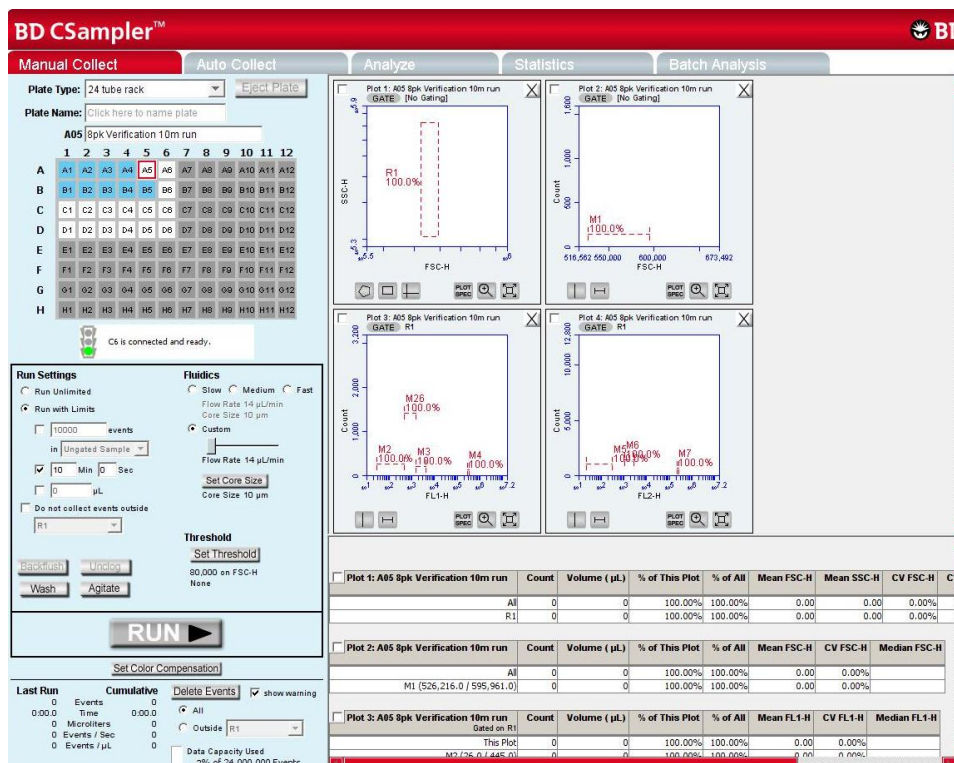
BD CSampler™

BI

Manual Collect | Auto Collect | Analyze | Statistics | Batch Analysis

Plate Type: 24 tube rack
Eject Plate
Plate Name: Click here to name plate
A05 8pk Verification 10m run

| | 1 | 2 | 3 | 4 | 5 | 6 | 7 | 8 | 9 | 10 | 11 | 12 |
|---|---|---|---|---|---|---|---|---|---|---|---|---|
| A | A1 | A2 | A3 | A4 | A5 | A6 | A7 | A8 | A9 | A10 | A11 | A12 |
| B | B1 | B2 | B3 | B4 | B5 | B6 | B7 | B8 | B9 | B10 | B11 | B12 |
| C | C1 | C2 | C3 | C4 | C5 | C6 | C7 | C8 | C9 | C10 | C11 | C12 |
| D | D1 | D2 | D3 | D4 | D5 | D6 | D7 | D8 | D9 | D10 | D11 | D12 |
| E | E1 | E2 | E3 | E4 | E5 | E6 | E7 | E8 | E9 | E10 | E11 | E12 |
| F | F1 | F2 | F3 | F4 | F5 | F6 | F7 | F8 | F9 | F10 | F11 | F12 |
| G | G1 | G2 | G3 | G4 | G5 | G6 | G7 | G8 | G9 | G10 | G11 | G12 |
| H | H1 | H2 | H3 | H4 | H5 | H6 | H7 | H8 | H9 | H10 | H11 | H12 |

C6 is connected and ready.

Run Settings
Run Unlimited
Run with Limits
10000 events
in Ungated Sample
10 Min 0 Sec
0 µL
Do not collect events outside
R1

Fluidics
Slow Medium Fast
Flow Rate 14 µL/min
Core Size 10 µm
Custom
Flow Rate 14 µL/min
Set Core Size
Core Size 10 µm

Threshold
Set Threshold
80,000 on FSC-H
None

Backflush Unclog
Wash Agitate

RUN

Set Color Compensation

Last Run Cumulative
0 Events 0
0:00.0 Time 0:00.0
0 Microliters 0
0 Events / Sec 0
0 Events / µL 0

Delete Events
show warning
All
Outside R1
Data Capacity Used
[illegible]

Plot 1: A05 8pk Verification 10m run
GATE [No Gating]
R1 100.0%
SSC-H
FSC-H

Plot 2: A05 8pk Verification 10m run
GATE [No Gating]
1,500
1,000
500
Count
M1 100.0%
516,562 550,000 600,000 673,492
FSC-H

Plot 3: A05 8pk Verification 10m run
GATE R1
3,200
2,000
1,000
Count
M26 100.0%
M2 100.0% M3 100.0% M4 100.0%
FL1-H

Plot 4: A05 8pk Verification 10m run
GATE R1
12,800
10,000
5,000
Count
M5 M6 100.0% M7 100.0%
FL2-H

PLOT SPEC

| Plot 1: A05 8pk Verification 10m run | Count | Volume ( µL) | % of This Plot | % of All | Mean FSC-H | Mean SSC-H | CV FSC-H | C |
|---|---|---|---|---|---|---|---|---|
| All | 0 | 0 | 100.00% | 100.00% | 0.00 | 0.00 | 0.00% | |
| R1 | 0 | 0 | 100.00% | 100.00% | 0.00 | 0.00 | 0.00% | |

| Plot 2: A05 8pk Verification 10m run | Count | Volume ( µL) | % of This Plot | % of All | Mean FSC-H | CV FSC-H | Median FSC-H |
|---|---|---|---|---|---|---|---|
| All | 0 | 0 | 100.00% | 100.00% | 0.00 | 0.00% | |
| M1 (526,216.0 / 595,961.0) | 0 | 0 | 100.00% | 100.00% | 0.00 | 0.00% | |

| Plot 3: A05 8pk Verification 10m run Gated on R1 | Count | Volume ( µL) | % of This Plot | % of All | Mean FL1-H | CV FL1-H | Median FL1-H |
|---|---|---|---|---|---|---|---|
| This Plot | 0 | 0 | 100.00% | 100.00% | 0.00 | 0.00% | |
| M2 (26.0 / 445.0) | 0 | 0 | 100.00% | 100.00% | 0.00 | 0.00% | |